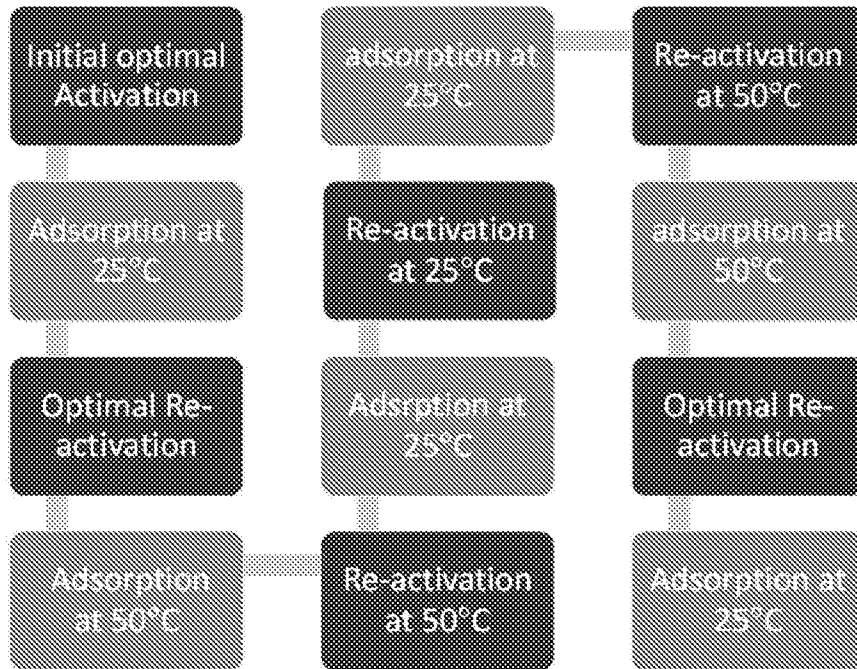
Initial optimal Activation

Adsorption at 25°C

Optimal Re-activation

Adsorption at 50°C

Re-activation at 50°C

Adsrption at 25°C

Re-activation at 25°C

adsorption at 25°C

Re-activation at 50°C

adsorption at 50°C

Optimal Re-activation

Adsorption at 25°C